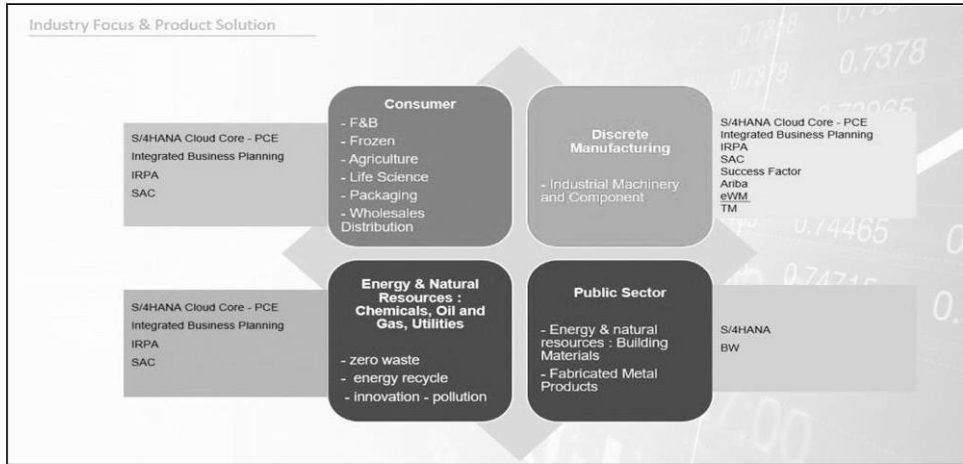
Industry Focus & Product Solution

S/4HANA Cloud Core - PCE
Integrated Business Planning
IRPA
SAC

Consumer
- F&B
- Frozen
- Agriculture
- Life Science
- Packaging
- Wholesales Distribution

Discrete Manufacturing
- Industrial Machinery and Component

S/4HANA Cloud Core - PCE
Integrated Business Planning
IRPA
SAC
Success Factor
Ariba
eWM
TM

S/4HANA Cloud Core - PCE
Integrated Business Planning
IRPA
SAC

Energy & Natural Resources : Chemicals, Oil and Gas, Utilities
- zero waste
- energy recycle
- innovation - pollution

Public Sector
- Energy & natural resources : Building Materials
- Fabricated Metal Products

S/4HANA
BW